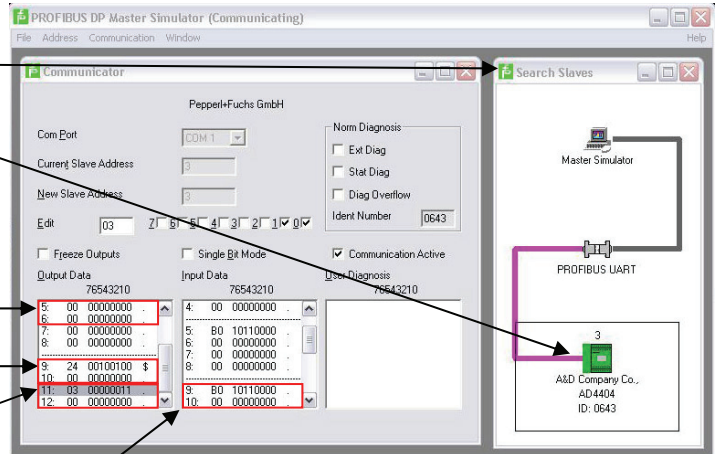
PROFIBUS DP Master Simulator (Communicating)

File Address Communication Window Help

Communicator

Pepperl+Fuchs GmbH

Com Port COM 1

Current Slave Address 3

New Slave Address 3

Edit 03 7 6 5 4 3 2 1 0

Norm Diagnosis

Ext Diag

Stat Diag

Diag Overflow

Ident Number 0643

Freeze Outputs

Single Bit Mode

Communication Active

Output Data
76543210

| | | |
|---|---|---|
| 5: | 00 | 00000000 . |
| 6: | 00 | 00000000 . |
| 7: | 00 | 00000000 . |
| 8: | 00 | 00000000 . |
| 9: | 24 | 00100100 $ |
| 10: | 00 | 00000000 . |
| 11: | 03 | 00000011 . |
| 12: | 00 | 00000000 . |

Input Data
76543210

| | | |
|---|---|---|
| 4: | 00 | 00000000 . |
| 5: | B0 | 10110000 . |
| 6: | 00 | 00000000 . |
| 7: | 00 | 00000000 . |
| 8: | 00 | 00000000 . |
| 9: | B0 | 10110000 . |
| 10: | 00 | 00000000 . |

User Diagnosis
76543210

Search Slaves

Master Simulator

PROFIBUS UART

3

A&D Company Co.,
AD4404
ID: 0643